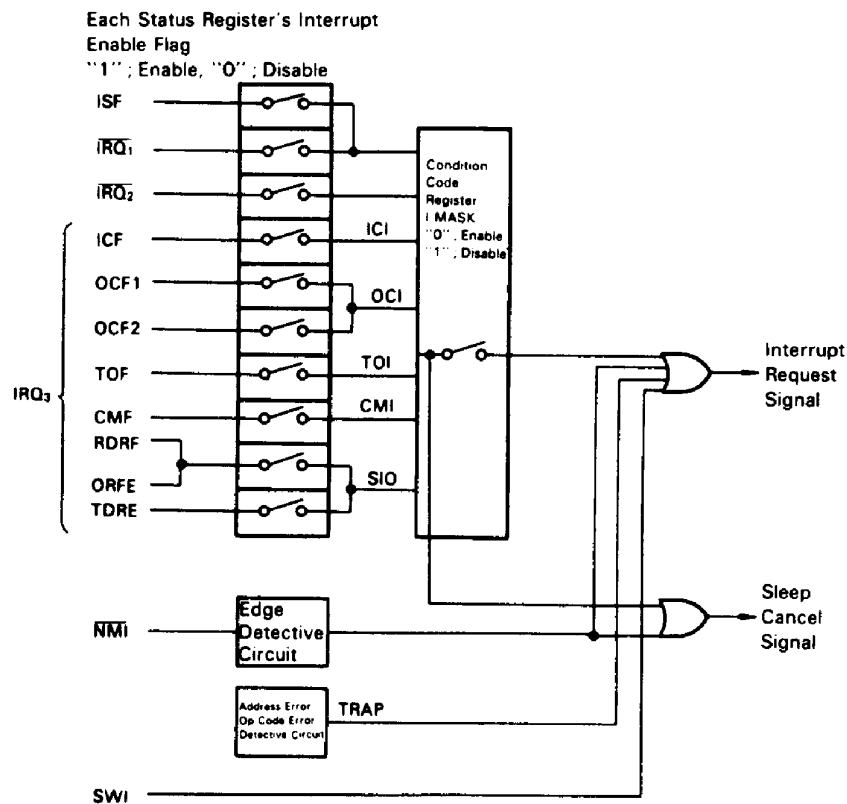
Each Status Register's Interrupt Enable Flag "1" ; Enable, "0" ; Disable

ISF

$\overline{IRQ_1}$

$\overline{IRQ_2}$

ICF

OCF1

OCF2

TOF

CMF

RDRF

ORFE

TDRE

$IRQ_3$

ICI

OCI

TOI

CMI

SIO

Condition Code Register I MASK "0", Enable "1", Disable

Interrupt Request Signal

Sleep Cancel Signal

$\overline{NMI}$

Edge Detective Circuit

Address Error Op Code Error Detective Circuit

TRAP

SWI